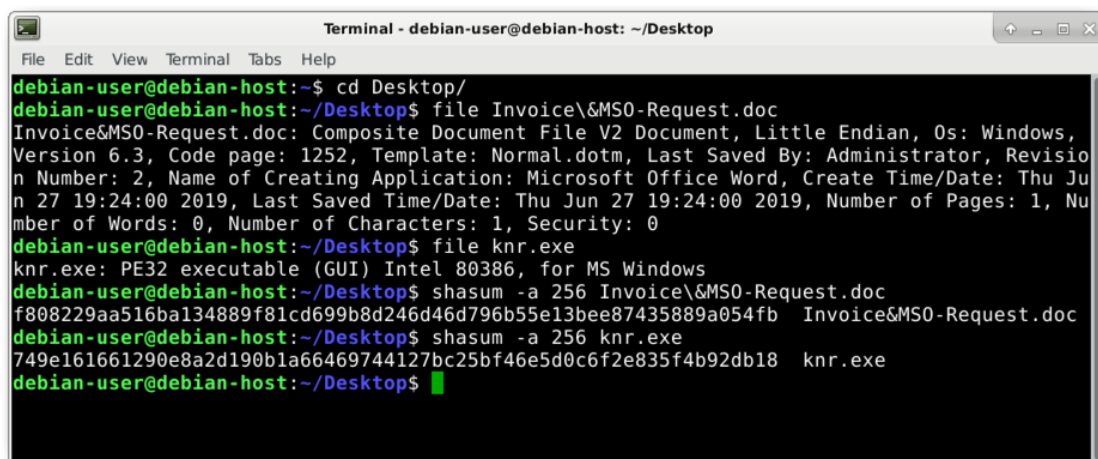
Terminal - debian-user@debian-host: ~/Desktop

File Edit View Terminal Tabs Help

debian-user@debian-host:~$ cd Desktop/
debian-user@debian-host:~/Desktop$ file Invoice\&MSO-Request.doc
Invoice&MSO-Request.doc: Composite Document File V2 Document, Little Endian, Os: Windows, Version 6.3, Code page: 1252, Template: Normal.dotm, Last Saved By: Administrator, Revision Number: 2, Name of Creating Application: Microsoft Office Word, Create Time/Date: Thu Jun 27 19:24:00 2019, Last Saved Time/Date: Thu Jun 27 19:24:00 2019, Number of Pages: 1, Number of Words: 0, Number of Characters: 1, Security: 0
debian-user@debian-host:~/Desktop$ file knr.exe
knr.exe: PE32 executable (GUI) Intel 80386, for MS Windows
debian-user@debian-host:~/Desktop$ shasum -a 256 Invoice\&MSO-Request.doc
f808229aa516ba134889f81cd699b8d246d46d796b55e13bee87435889a054fb  Invoice&MSO-Request.doc
debian-user@debian-host:~/Desktop$ shasum -a 256 knr.exe
749e161661290e8a2d190b1a66469744127bc25bf46e5d0c6f2e835f4b92db18  knr.exe
debian-user@debian-host:~/Desktop$